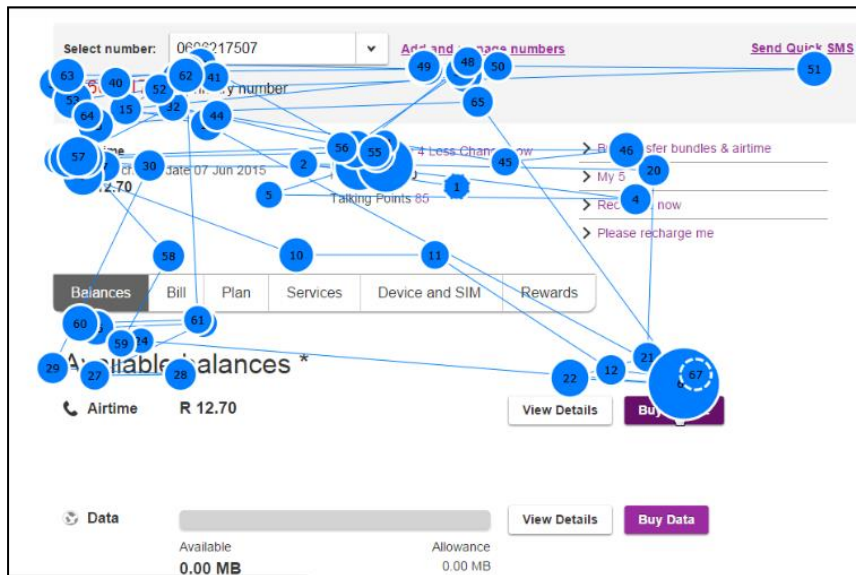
Select number: 06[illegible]217507

Add and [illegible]age numbers

Send Quick SMS

63 40 62 41 49 48 50 51

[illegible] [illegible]y number

53 52 15 32 65

64 44

57 56 55 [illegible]4 Less Chan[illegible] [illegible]w 45 B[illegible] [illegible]sfer bundles & airtime 46

30 2 20

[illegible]ch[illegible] date 07 Jun 2015 My 5

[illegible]2.70 1

5 Talking Points 85 Rec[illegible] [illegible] now 4

Please recharge me

58 10 11

Balances | Bill | Plan | Services | Device and SIM | Rewards

60 61

59 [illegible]4 21

A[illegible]ilable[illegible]alances * 67

29 27 28 22 12

Airtime R 12.70 View Details Buy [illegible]

Data View Details Buy Data

Available Allowance

0.00 MB 0.00 MB